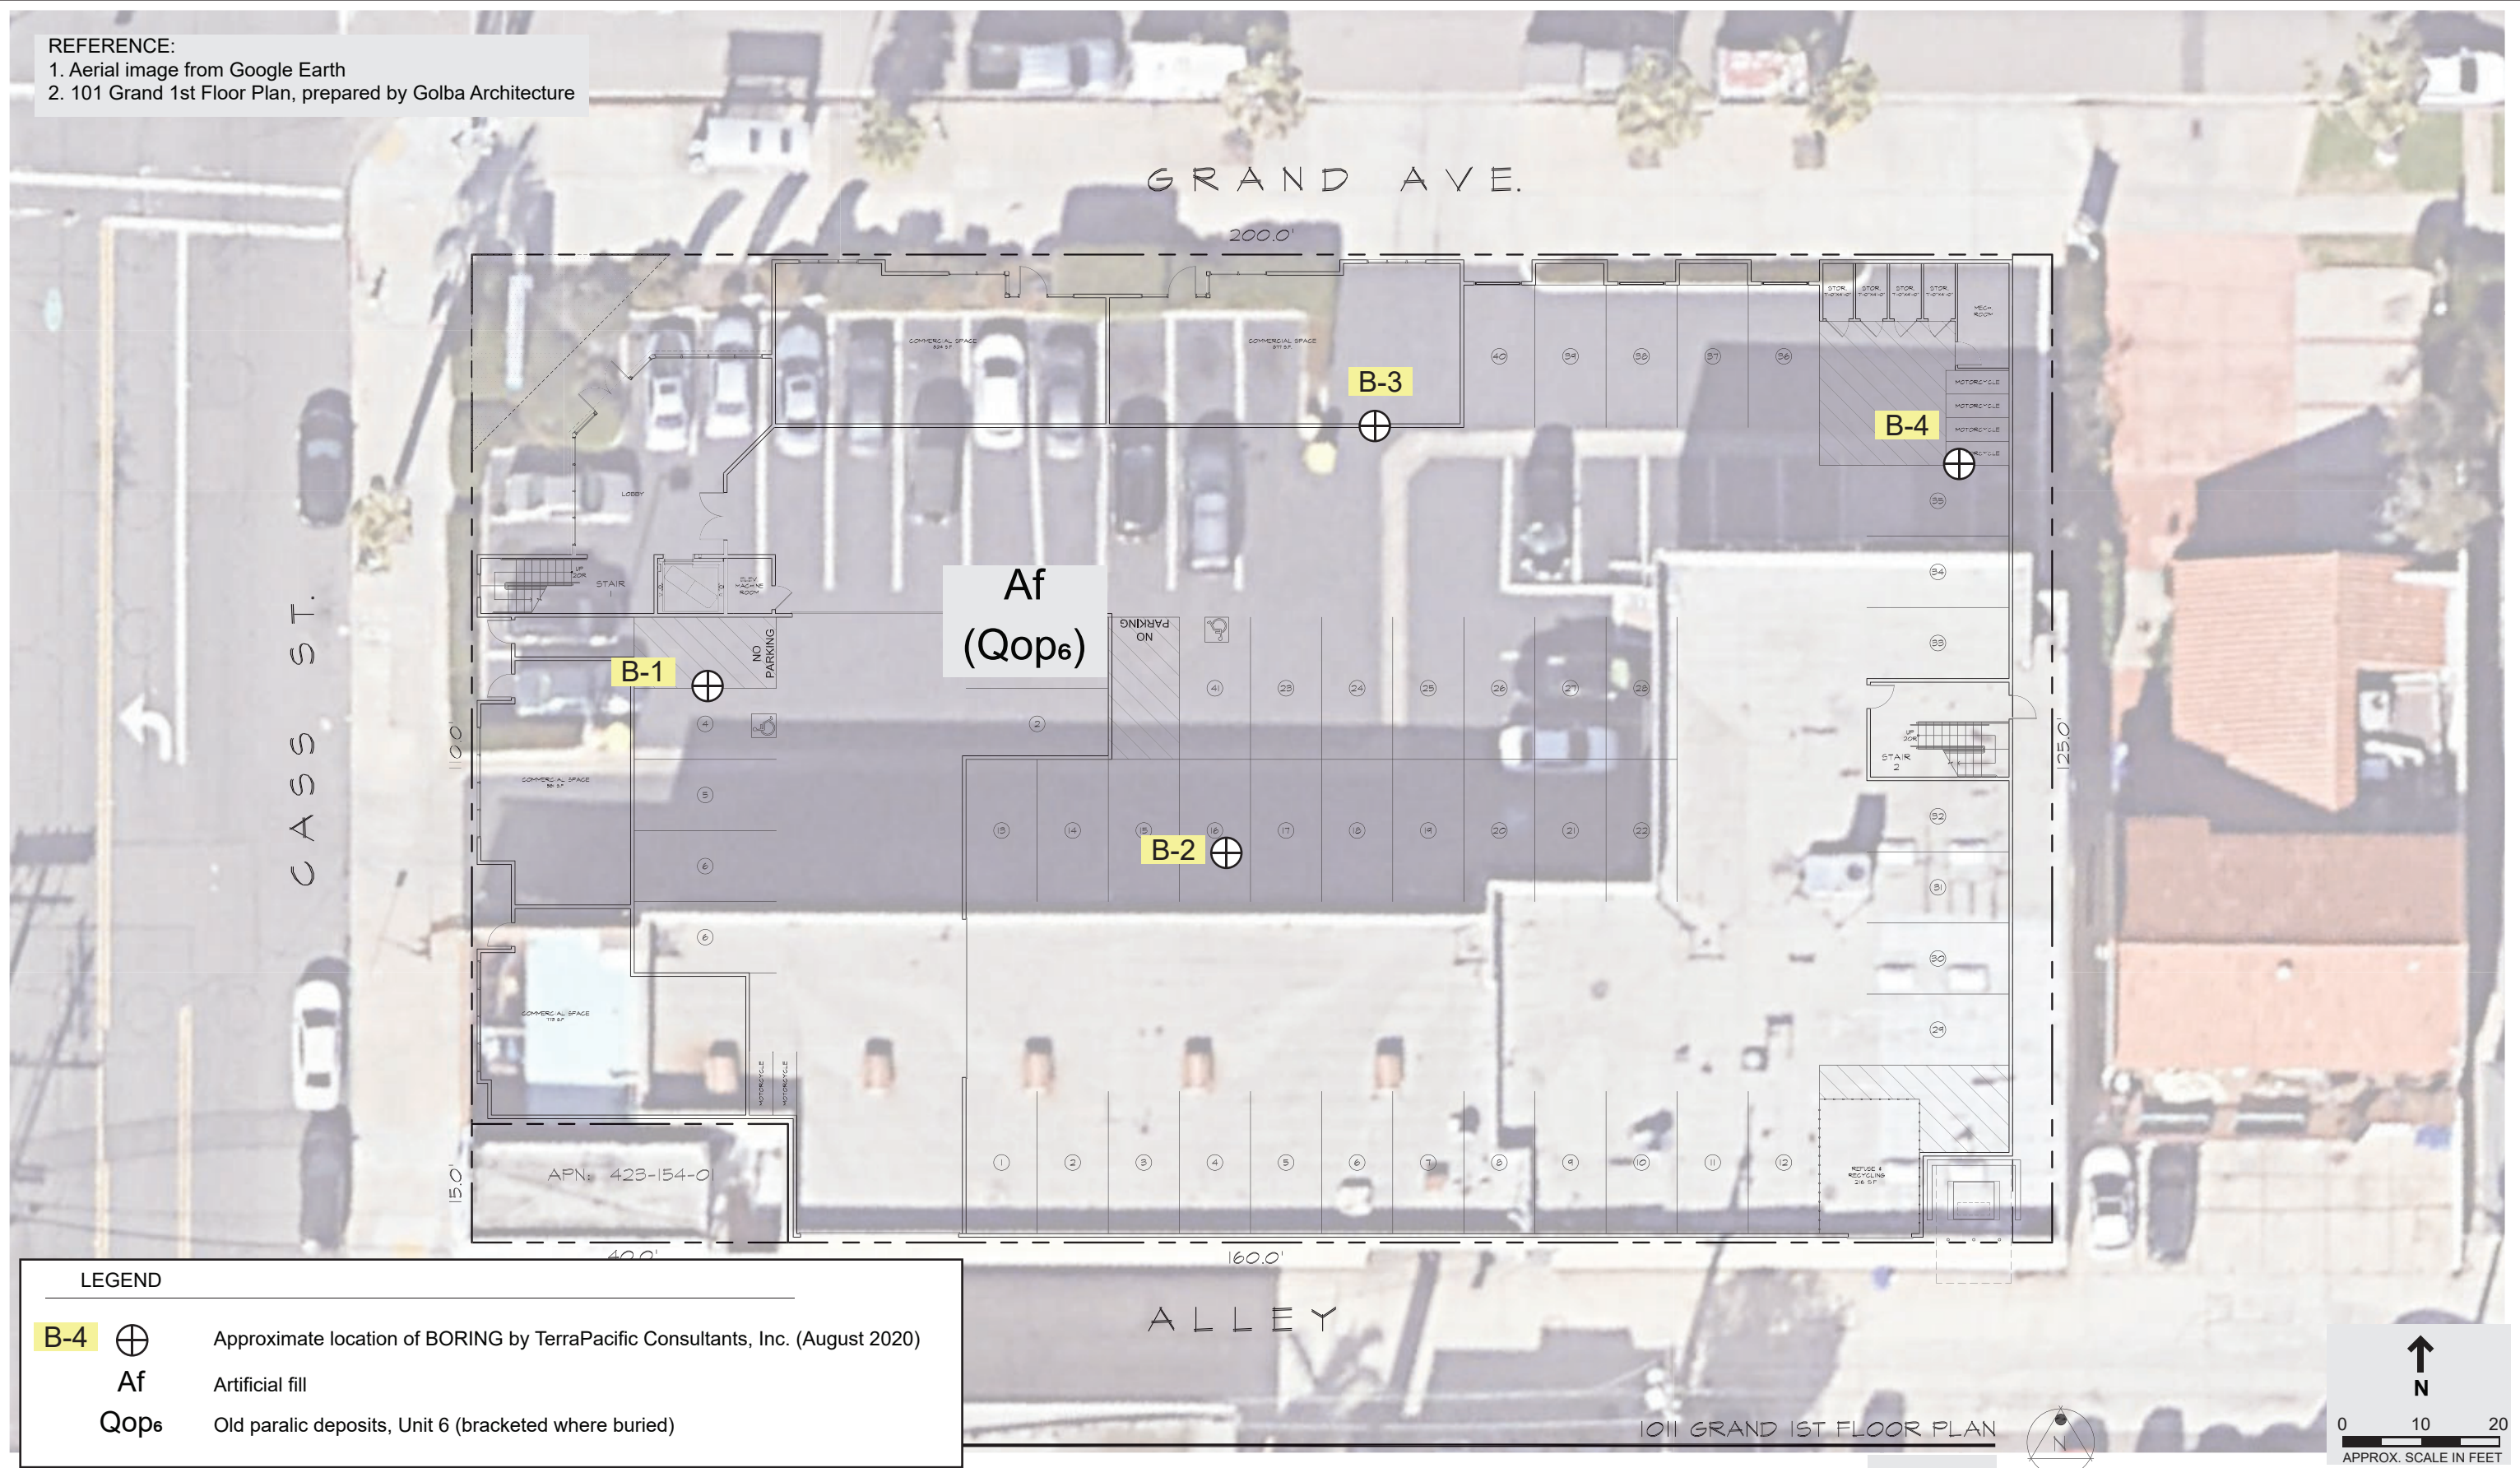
REFERENCE:
1. Aerial image from Google Earth
2. 101 Grand 1st Floor Plan, prepared by Golba Architecture

GRAND AVE.

200.0'

COMMERCIAL SPACE

COMMERCIAL SPACE

B-3

B-4

MOTORCYCLE

MOTORCYCLE

MOTORCYCLE

STOR

STOR

STOR

STOR

MECH ROOM

LOBBY

STAIR 1

ELEV MACHINE ROOM

Af
(Qop$_6$)

NO PARKING

NO PARKING

B-1

B-2

CASS ST.

100.0'

COMMERCIAL SPACE

STAIR 2

125.0'

COMMERCIAL SPACE

MOTORCYCLE

MOTORCYCLE

APN: 423-154-01

15.0'

40.0'

160.0'

REFUSE & RECYCLING

LEGEND

B-4 Approximate location of BORING by TerraPacific Consultants, Inc. (August 2020)

Af Artificial fill

Qop$_6$ Old paralic deposits, Unit 6 (bracketed where buried)

ALLEY

1011 GRAND 1ST FLOOR PLAN

N

0 10 20
APPROX. SCALE IN FEET